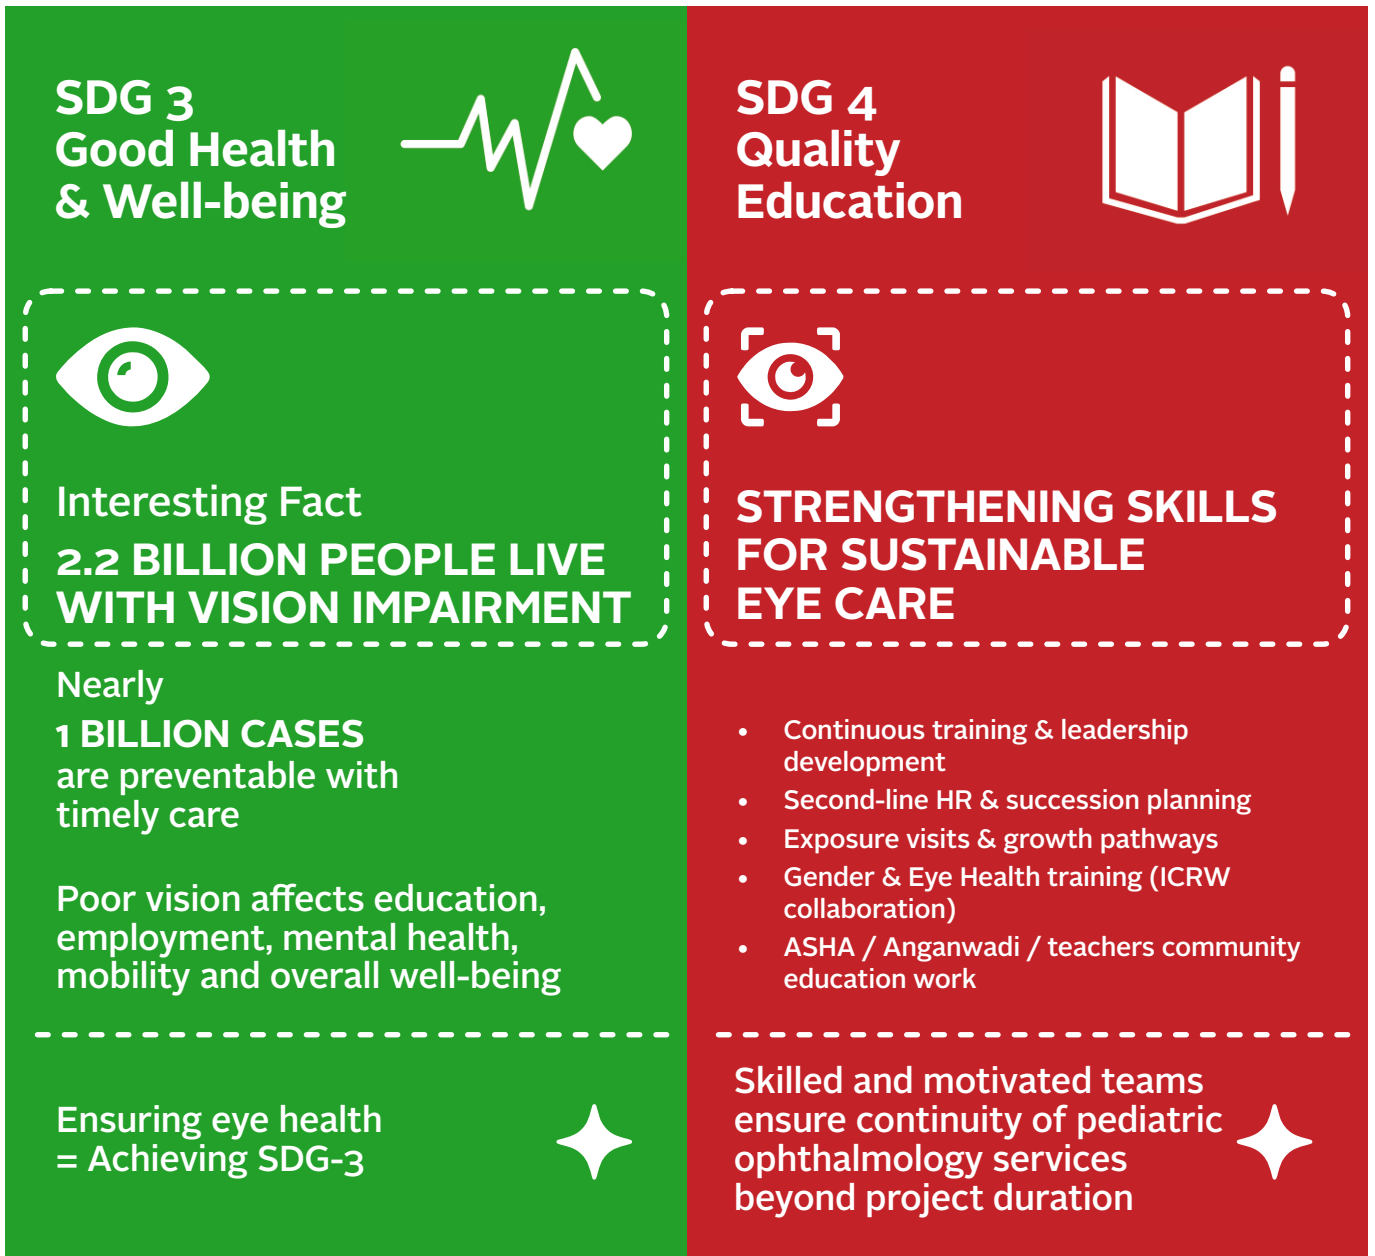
SDG 3
Good Health
& Well-being

Interesting Fact
2.2 BILLION PEOPLE LIVE WITH VISION IMPAIRMENT

Nearly
1 BILLION CASES
are preventable with timely care

Poor vision affects education, employment, mental health, mobility and overall well-being

Ensuring eye health = Achieving SDG-3

SDG 4
Quality
Education

STRENGTHENING SKILLS FOR SUSTAINABLE EYE CARE

- Continuous training & leadership development
- Second-line HR & succession planning
- Exposure visits & growth pathways
- Gender & Eye Health training (ICRW collaboration)
- ASHA / Anganwadi / teachers community education work

Skilled and motivated teams ensure continuity of pediatric ophthalmology services beyond project duration